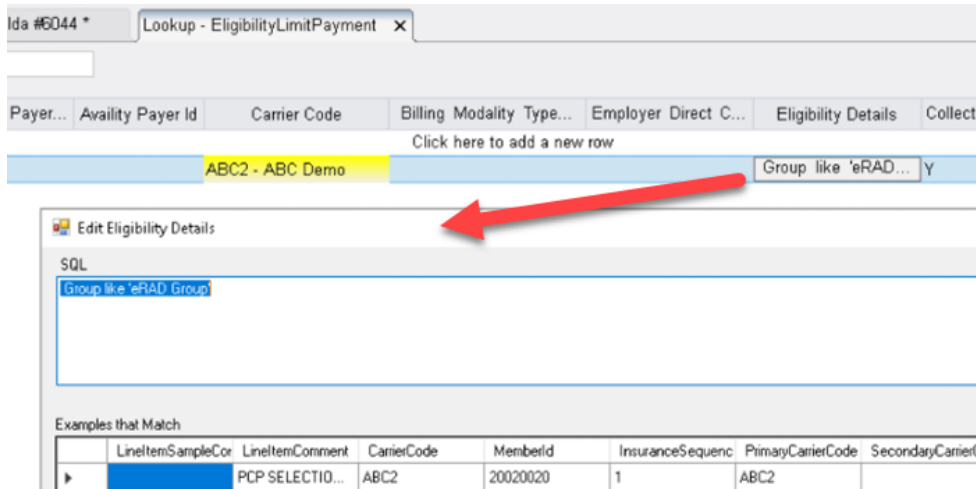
lda #6044 * Lookup - EligibilityLimitPayment ✕

| Payer... | Availity Payer Id | Carrier Code | Billing Modality Type... | Employer Direct C... | Eligibility Details | Collect |
|---|---|---|---|---|---|---|
| | | Click here to add a new row | | | | |
| | | ABC2 - ABC Demo | | | Group like 'eRAD... | Y |

Edit Eligibility Details

SQL

Group like 'eRAD Group'

Examples that Match

| | LineItemSampleCor | LineItemComment | CarrierCode | MemberId | InsuranceSequenc | PrimaryCarrierCode | SecondaryCarrier |
|---|---|---|---|---|---|---|---|
| ▸ | | PCP SELECTIO... | ABC2 | 20020020 | 1 | ABC2 | |